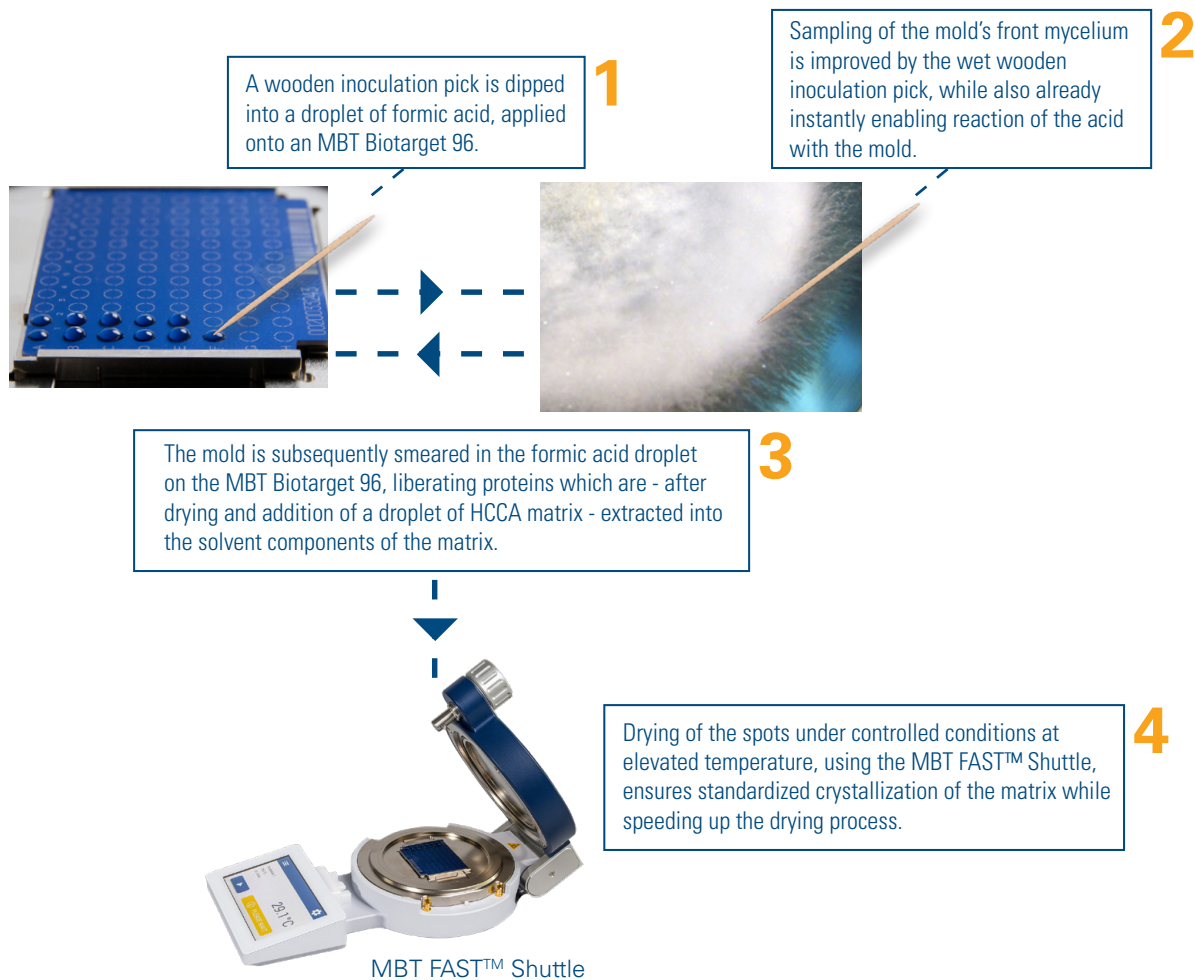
A wooden inoculation pick is dipped into a droplet of formic acid, applied onto an MBT Biotarget 96.

1

Sampling of the mold's front mycelium is improved by the wet wooden inoculation pick, while also already instantly enabling reaction of the acid with the mold.

2

The mold is subsequently smeared in the formic acid droplet on the MBT Biotarget 96, liberating proteins which are - after drying and addition of a droplet of HCCA matrix - extracted into the solvent components of the matrix.

3

Drying of the spots under controlled conditions at elevated temperature, using the MBT FAST™ Shuttle, ensures standardized crystallization of the matrix while speeding up the drying process.

4

29.1°C

MBT FAST™ Shuttle